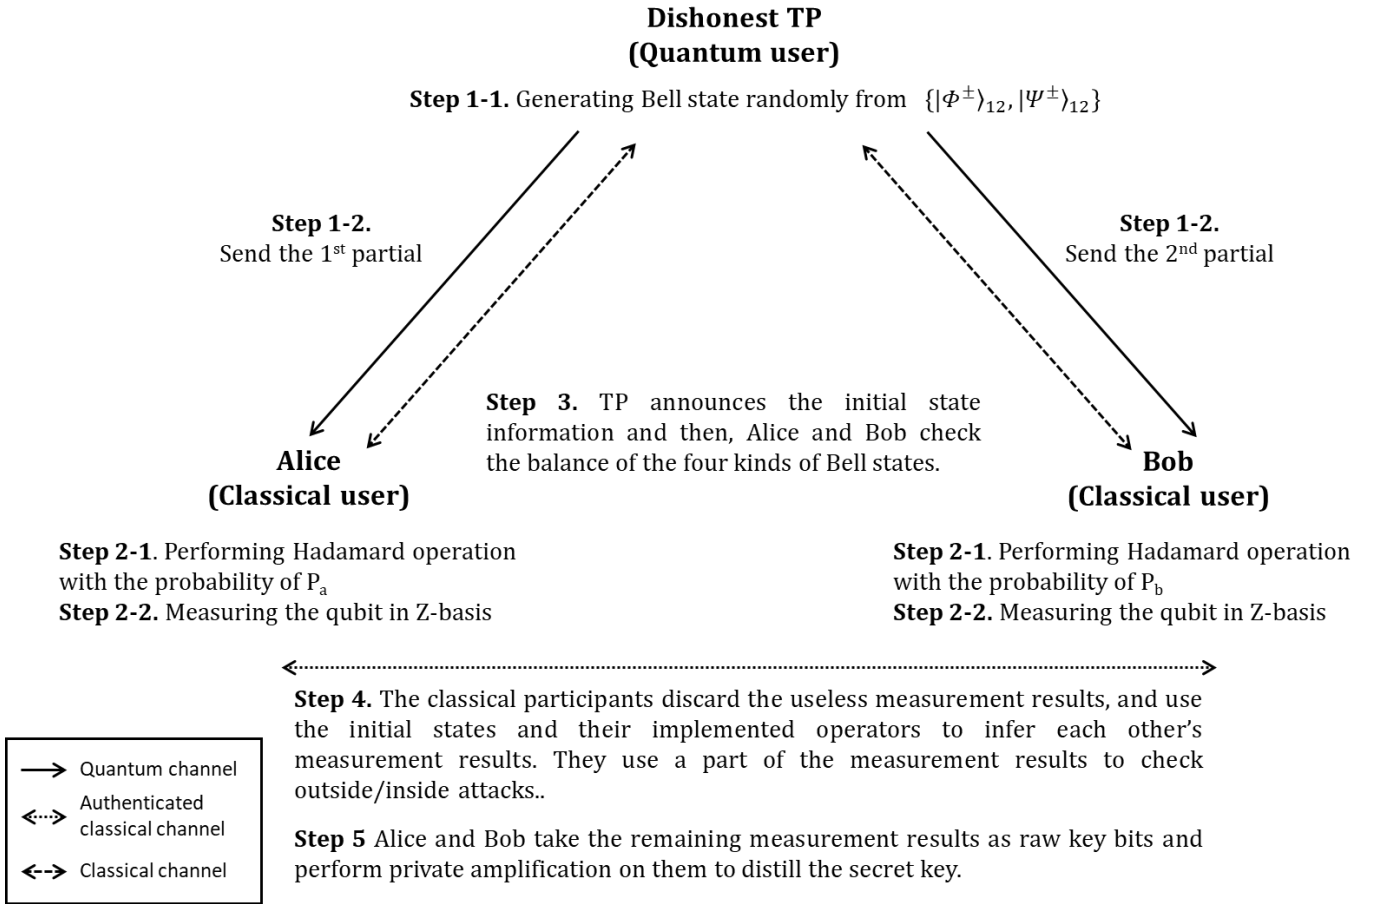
Dishonest TP
(Quantum user)

Step 1-1. Generating Bell state randomly from $\{|\Phi^{\pm}\rangle_{12}, |\Psi^{\pm}\rangle_{12}\}$

Step 1-2.
Send the 1st partial

Step 1-2.
Send the 2nd partial

Step 3. TP announces the initial state information and then, Alice and Bob check the balance of the four kinds of Bell states.

Alice
(Classical user)

Bob
(Classical user)

Step 2-1. Performing Hadamard operation with the probability of $P_a$
Step 2-2. Measuring the qubit in Z-basis

Step 2-1. Performing Hadamard operation with the probability of $P_b$
Step 2-2. Measuring the qubit in Z-basis

Step 4. The classical participants discard the useless measurement results, and use the initial states and their implemented operators to infer each other's measurement results. They use a part of the measurement results to check outside/inside attacks..

Step 5 Alice and Bob take the remaining measurement results as raw key bits and perform private amplification on them to distill the secret key.

Quantum channel
Authenticated classical channel
Classical channel